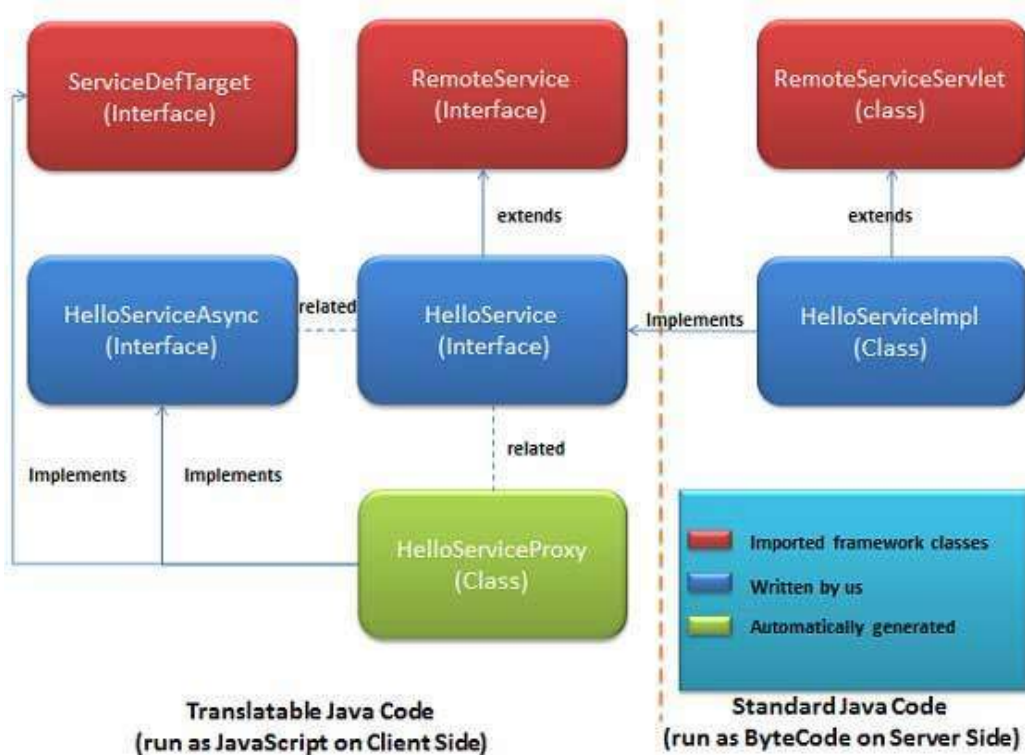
ServiceDefTarget
(Interface)

RemoteService
(Interface)

RemoteServiceServlet
(class)

extends

extends

HelloServiceAsync
(Interface)

related

HelloService
(Interface)

Implements

HelloServiceImpl
(Class)

related

Implements

Implements

HelloServiceProxy
(Class)

Imported framework classes

Written by us

Automatically generated

Translatable Java Code
(run as JavaScript on Client Side)

Standard Java Code
(run as ByteCode on Server Side)